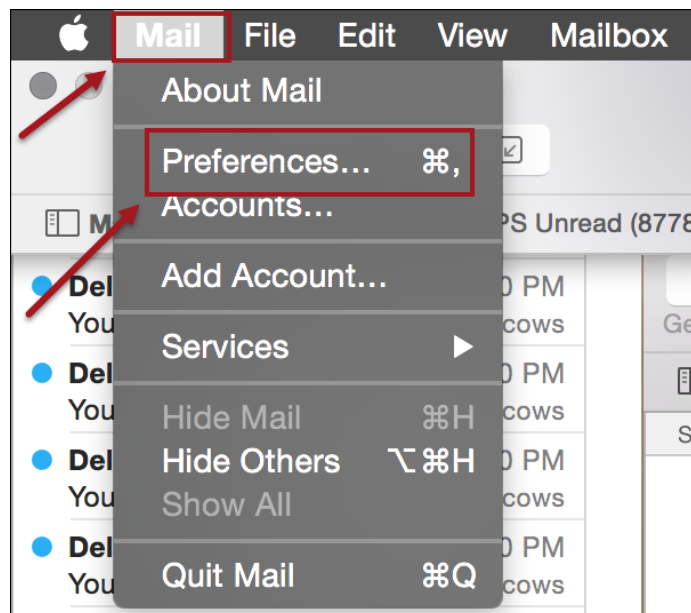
Mail File Edit View Mailbox

About Mail

Preferences... ⌘,
Accounts...

Add Account...

Services ▶

Hide Mail ⌘H
Hide Others ⌥⌘H
Show All

Quit Mail ⌘Q

M
PS Unread (8778

Del
You
0 PM
cows

Del
You
0 PM
cows

Del
You
0 PM
cows

Del
You
0 PM
cows

Ge
S